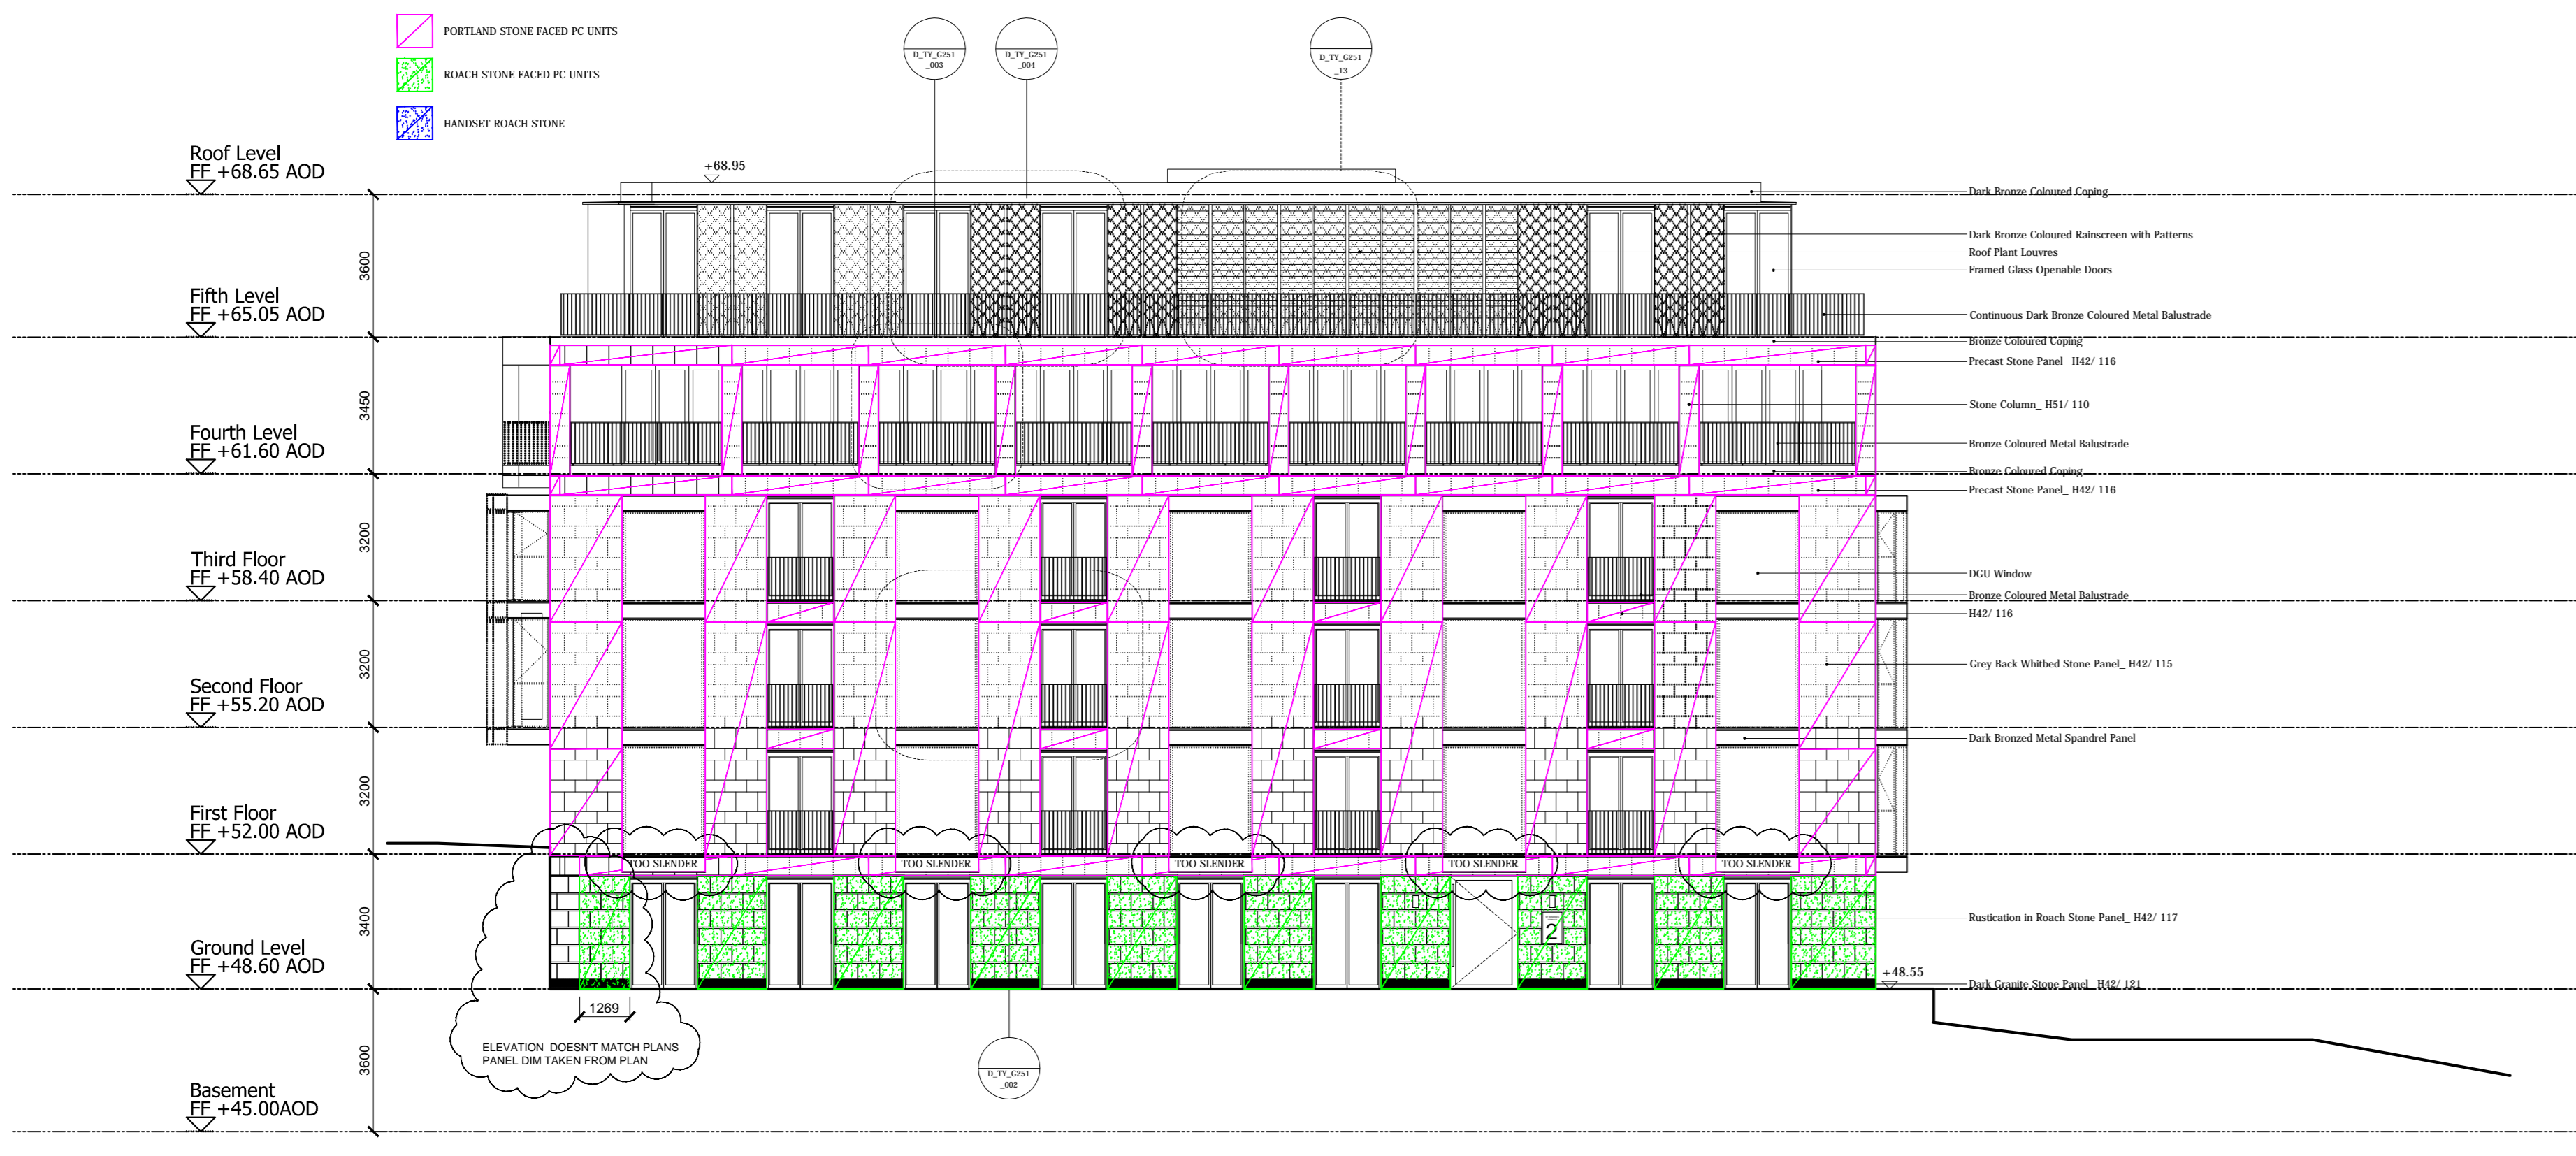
PORTLAND STONE FACED PC UNITS

ROACH STONE FACED PC UNITS

HANDSET ROACH STONE

D_TY_G251 _003

D_TY_G251 _004

D_TY_G251 _13

Roof Level
FF +68.65 AOD

+68.95

Dark Bronze Coloured Coping

Dark Bronze Coloured Rainscreen with Patterns

Roof Plant Louvres

Framed Glass Openable Doors

3600

Fifth Level
FF +65.05 AOD

Continuous Dark Bronze Coloured Metal Balustrade

Bronze Coloured Coping

Precast Stone Panel_ H42/ 116

3450

Stone Column_ H51/ 110

Fourth Level
FF +61.60 AOD

Bronze Coloured Metal Balustrade

Bronze Coloured Coping

Precast Stone Panel_ H42/ 116

3200

Third Floor
FF +58.40 AOD

DGU Window

Bronze Coloured Metal Balustrade

H42/ 116

3200

Grey Back Whitbed Stone Panel_ H42/ 115

Second Floor
FF +55.20 AOD

Dark Bronzed Metal Spandrel Panel

3200

First Floor
FF +52.00 AOD

TOO SLENDER

TOO SLENDER

TOO SLENDER

TOO SLENDER

TOO SLENDER

3400

Rustication in Roach Stone Panel_ H42/ 117

2

Ground Level
FF +48.60 AOD

+48.55

Dark Granite Stone Panel_ H42/ 121

1269

ELEVATION DOESN'T MATCH PLANS
PANEL DIM TAKEN FROM PLAN

D_TY_G251 _002

3600

Basement
FF +45.00AOD